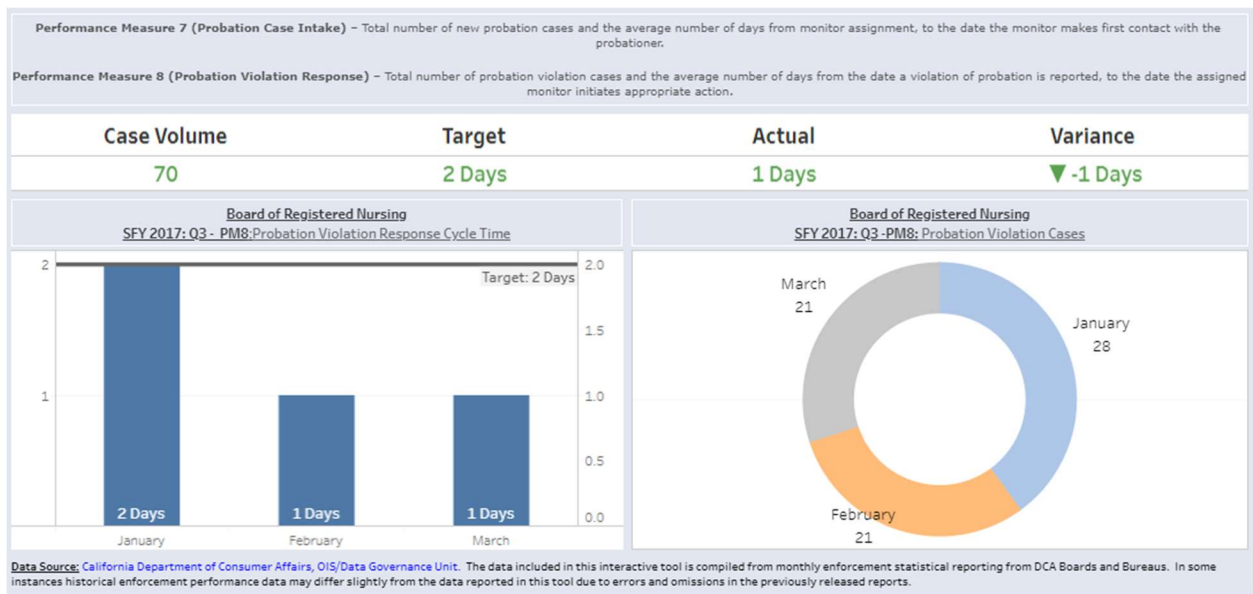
**Performance Measure 7 (Probation Case Intake)** – Total number of new probation cases and the average number of days from monitor assignment, to the date the monitor makes first contact with the probationer.

**Performance Measure 8 (Probation Violation Response)** – Total number of probation violation cases and the average number of days from the date a violation of probation is reported, to the date the assigned monitor initiates appropriate action.

| Case Volume | Target | Actual | Variance |
|---|---|---|---|
| 70 | 2 Days | 1 Days | ▼ -1 Days |

Board of Registered Nursing
SFY 2017: Q3 - PM8:Probation Violation Response Cycle Time

2
1
Target: 2 Days
2.0
1.5
1.0
0.5
0.0
2 Days
1 Days
1 Days
January
February
March

Board of Registered Nursing
SFY 2017: Q3 -PM8: Probation Violation Cases

March
21
January
28
February
21

Data Source: California Department of Consumer Affairs, OIS/Data Governance Unit. The data included in this interactive tool is compiled from monthly enforcement statistical reporting from DCA Boards and Bureaus. In some instances historical enforcement performance data may differ slightly from the data reported in this tool due to errors and omissions in the previously released reports.